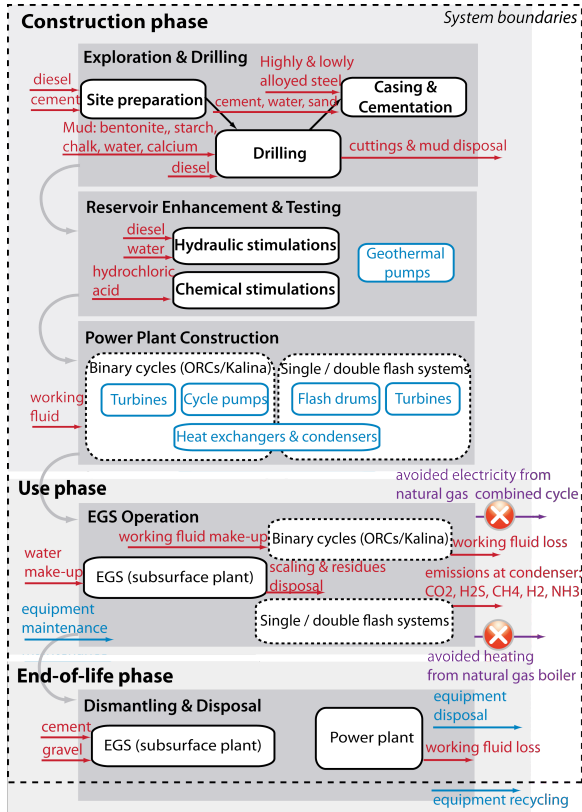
Construction phase

System boundaries

Exploration & Drilling

diesel

cement

Site preparation

Highly & lowly alloyed steel

Casing & Cementation

cement, water, sand

Mud: bentonite,, starch, chalk, water, calcium

Drilling

cuttings & mud disposal

diesel

Reservoir Enhancement & Testing

diesel

water

Hydraulic stimulations

Geothermal pumps

hydrochloric acid

Chemical stimulations

Power Plant Construction

Binary cycles (ORCs/Kalina)

Single / double flash systems

working fluid

Turbines

Cycle pumps

Flash drums

Turbines

Heat exchangers & condensers

Use phase

avoided electricity from natural gas combined cycle

EGS Operation

working fluid make-up

Binary cycles (ORCs/Kalina)

working fluid loss

water make-up

EGS (subsurface plant)

scaling & residues disposal

emissions at condenser: CO2, H2S, CH4, H2, NH3

equipment maintenance

Single / double flash systems

avoided heating from natural gas boiler

End-of-life phase

Dismantling & Disposal

equipment disposal

cement

gravel

EGS (subsurface plant)

Power plant

working fluid loss

equipment recycling